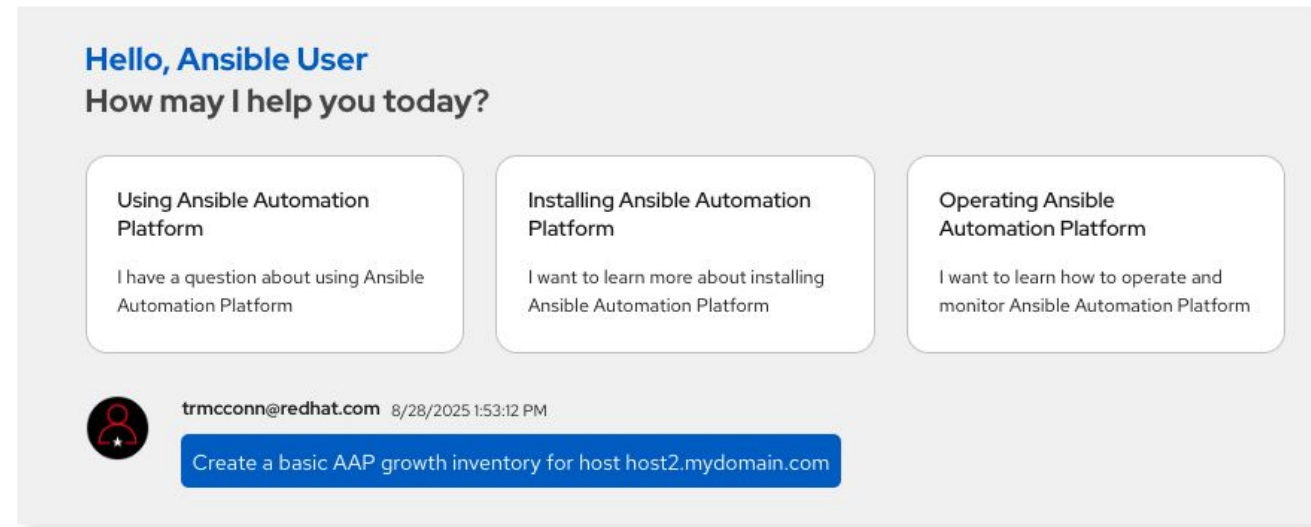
Hello, Ansible User
How may I help you today?

Using Ansible Automation Platform

I have a question about using Ansible Automation Platform

Installing Ansible Automation Platform

I want to learn more about installing Ansible Automation Platform

Operating Ansible Automation Platform

I want to learn how to operate and monitor Ansible Automation Platform

trmcconn@redhat.com 8/28/2025 1:53:12 PM

Create a basic AAP growth inventory for host host2.mydomain.com